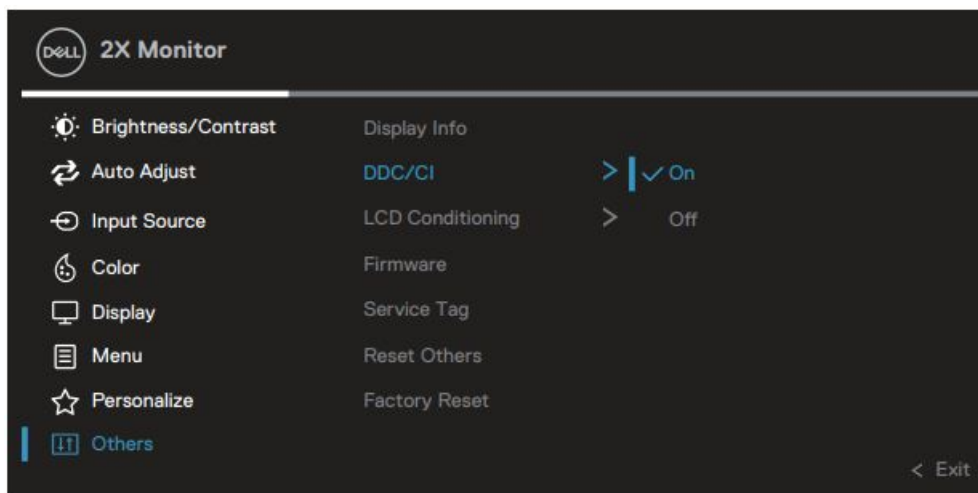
DELL 2X Monitor

Brightness/Contrast
Auto Adjust
Input Source
Color
Display
Menu
Personalize
Others

Display Info
DDC/CI >
LCD Conditioning >
Firmware
Service Tag
Reset Others
Factory Reset

✓ On
Off

< Exit